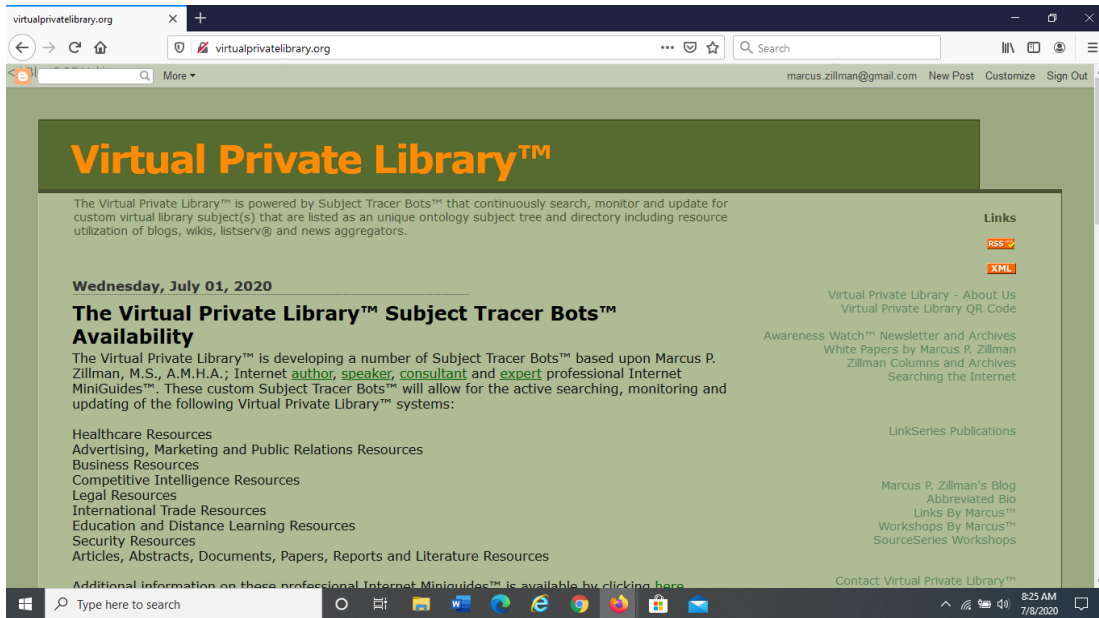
virtualprivatelibrary.org

virtualprivatelibrary.org

Search

More ▾

marcus.zillman@gmail.com New Post Customize Sign Out

Virtual Private Library™

The Virtual Private Library™ is powered by Subject Tracer Bots™ that continuously search, monitor and update for custom virtual library subject(s) that are listed as an unique ontology subject tree and directory including resource utilization of blogs, wikis, listserv® and news aggregators.

Wednesday, July 01, 2020

The Virtual Private Library™ Subject Tracer Bots™ Availability

The Virtual Private Library™ is developing a number of Subject Tracer Bots™ based upon Marcus P. Zillman, M.S., A.M.H.A.; Internet author, speaker, consultant and expert professional Internet MiniGuides™. These custom Subject Tracer Bots™ will allow for the active searching, monitoring and updating of the following Virtual Private Library™ systems:

Healthcare Resources
Advertising, Marketing and Public Relations Resources
Business Resources
Competitive Intelligence Resources
Legal Resources
International Trade Resources
Education and Distance Learning Resources
Security Resources
Articles, Abstracts, Documents, Papers, Reports and Literature Resources

Additional information on these professional Internet Miniguides™ is available by clicking here

Links

RSS

XML

Virtual Private Library - About Us
Virtual Private Library QR Code

Awareness Watch™ Newsletter and Archives
White Papers by Marcus P. Zillman
Zillman Columns and Archives
Searching the Internet

LinkSeries Publications

Marcus P. Zillman's Blog
Abbreviated Bio
Links By Marcus™
Workshops By Marcus™
SourceSeries Workshops

Contact Virtual Private Library™

Type here to search

8:25 AM
7/8/2020